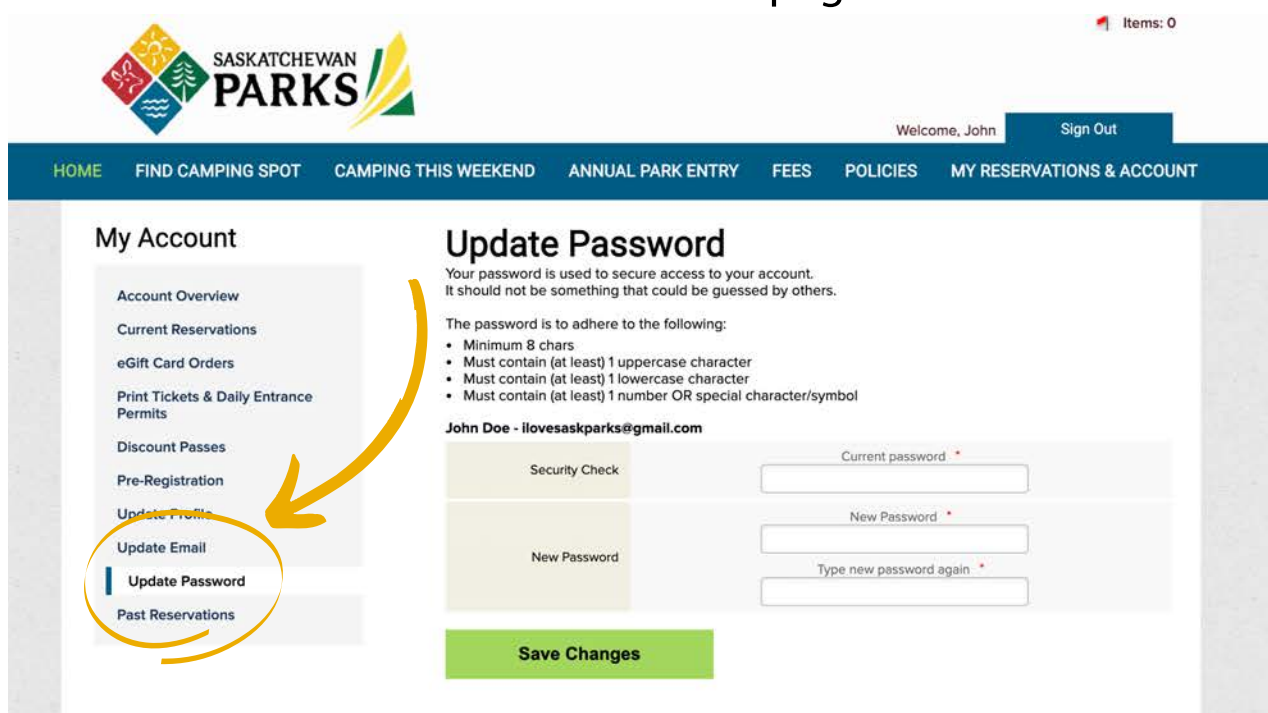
Items: 0

SASKATCHEWAN PARKS

Welcome, John
Sign Out

HOME FIND CAMPING SPOT CAMPING THIS WEEKEND ANNUAL PARK ENTRY FEES POLICIES MY RESERVATIONS & ACCOUNT

My Account

Account Overview
Current Reservations
eGift Card Orders
Print Tickets & Daily Entrance Permits
Discount Passes
Pre-Registration
Update Profile
Update Email
Update Password
Past Reservations

Update Password

Your password is used to secure access to your account.
It should not be something that could be guessed by others.

The password is to adhere to the following:
• Minimum 8 chars
• Must contain (at least) 1 uppercase character
• Must contain (at least) 1 lowercase character
• Must contain (at least) 1 number OR special character/symbol

John Doe - ilovesaskparks@gmail.com

| Security Check | Current password * |
|---|---|
| New Password | New Password * <br> Type new password again * |

Save Changes